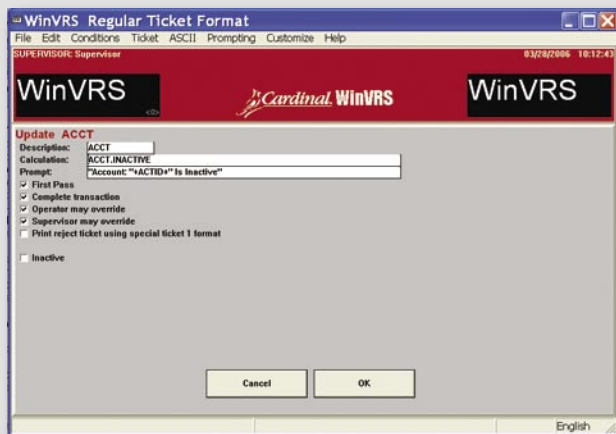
WinVRS Regular Ticket Format

File Edit Conditions Ticket ASCII Prompting Customize Help

SUPERVISOR: Supervisor

03/28/2006 10:12:43

WinVRS

<0>

Cardinal WinVRS

WinVRS

Update ACCT

Description: ACCT

Calculation: ACCT.INACTIVE

Prompt: "Account: "+ACTID+" Is Inactive"

First Pass

Complete transaction

Operator may override

Supervisor may override

Print reject ticket using special ticket 1 format

Inactive

Cancel

OK

English